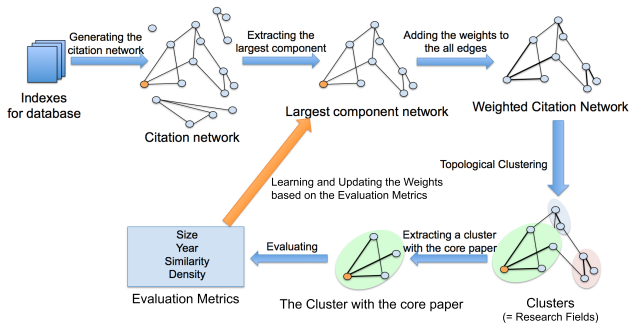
Indexes for database

Generating the citation network

Citation network

Extracting the largest component

Largest component network

Adding the weights to the all edges

Weighted Citation Network

Topological Clustering

Clusters (= Research Fields)

Extracting a cluster with the core paper

The Cluster with the core paper

Evaluating

Size
Year
Similarity
Density

Evaluation Metrics

Learning and Updating the Weights based on the Evaluation Metrics